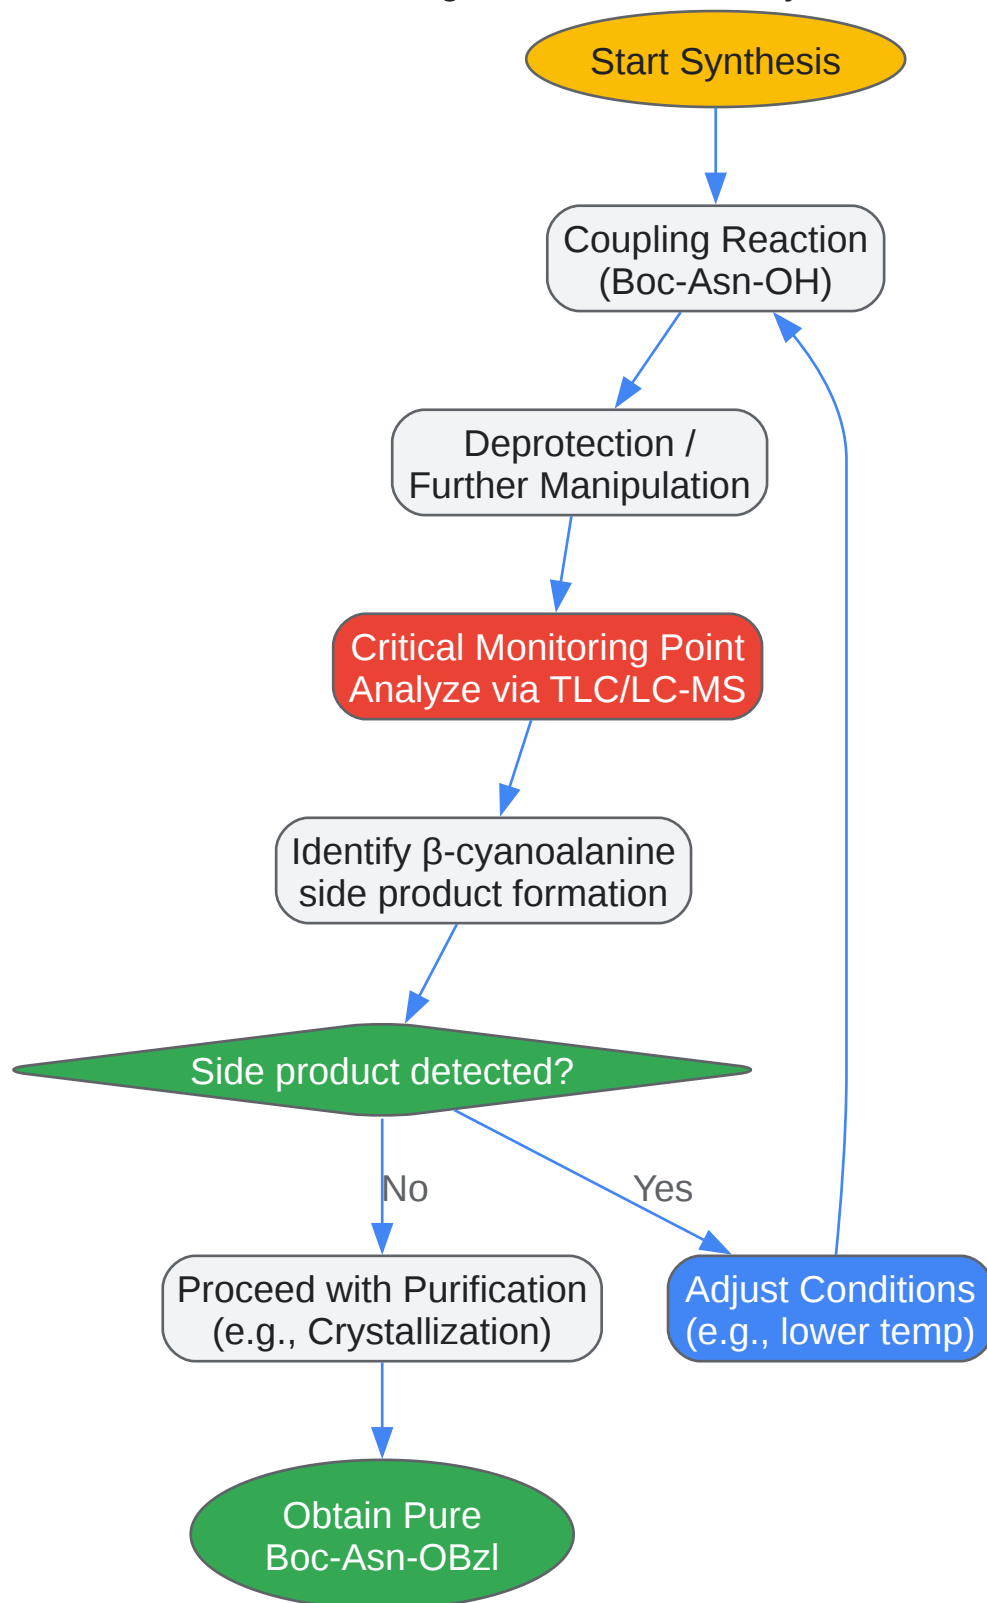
Start Synthesis

Coupling Reaction (Boc-Asn-OH)

Deprotection / Further Manipulation

Critical Monitoring Point Analyze via TLC/LC-MS

Identify β-cyanoalanine side product formation

Side product detected?

No

Yes

Proceed with Purification (e.g., Crystallization)

Adjust Conditions (e.g., lower temp)

Obtain Pure Boc-Asn-OBzl